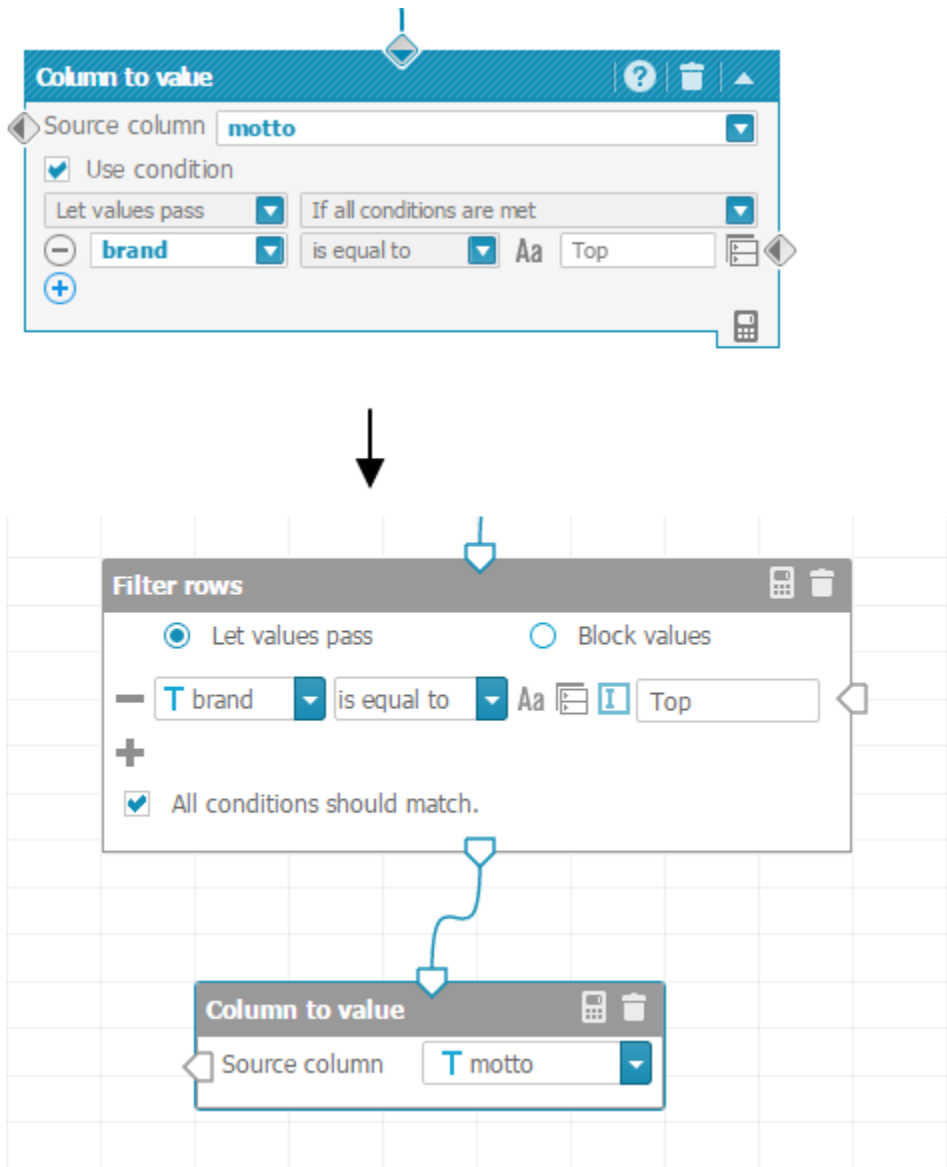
Column to value

Source column motto

Use condition

Let values pass

If all conditions are met

brand

is equal to

Aa

Top

Filter rows

Let values pass

Block values

T brand

is equal to

Aa

Top

All conditions should match.

Column to value

Source column

T motto